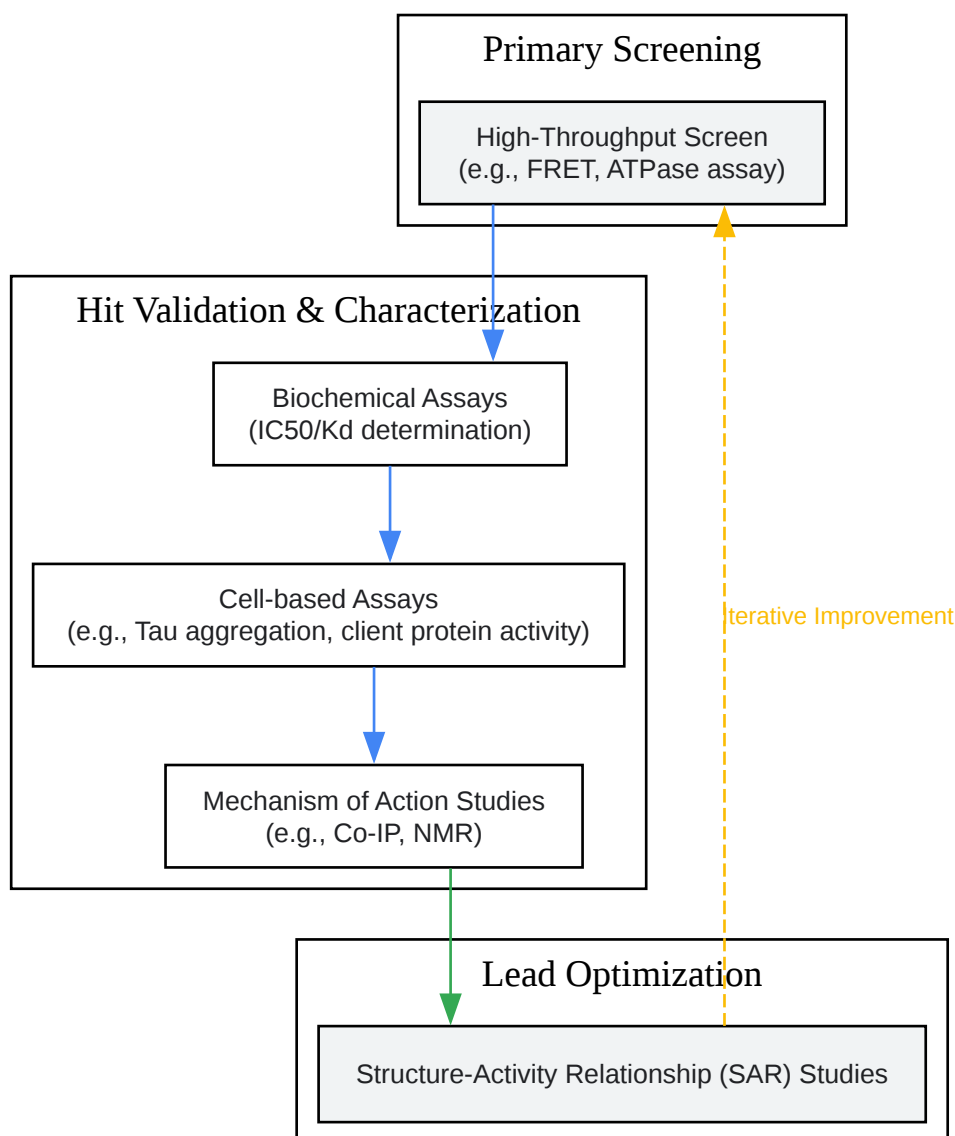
Primary Screening

High-Throughput Screen
(e.g., FRET, ATPase assay)

Hit Validation & Characterization

Biochemical Assays
(IC50/Kd determination)

Cell-based Assays
(e.g., Tau aggregation, client protein activity)

Mechanism of Action Studies
(e.g., Co-IP, NMR)

Iterative Improvement

Lead Optimization

Structure-Activity Relationship (SAR) Studies